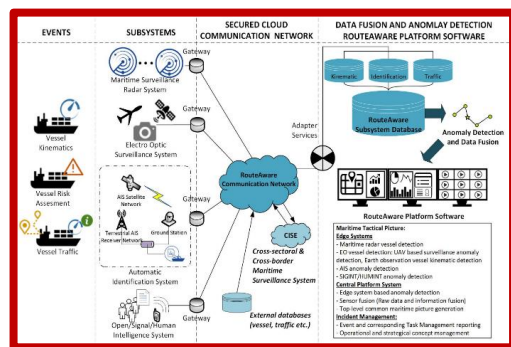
EVENTS

SUBSYSTEMS

SECURED CLOUD COMMUNICATION NETWORK

DATA FUSION AND ANOMALY DETECTION ROUTEAWARE PLATFORM SOFTWARE

Vessel Kinematics

Vessel Risk Assesment

Vessel Traffic

Maritime Surveillance Radar System

Gateway

Electro Optic Surveillance System

Gateway

AIS Satellite Network

Terrestrial AIS Receiver Network

Ground Station

Automatic Identification System

Gateway

Open/Signal/Human Intelligence System

Gateway

RouteAware Communication Network

CISE

Cross-sectoral & Cross-border Maritime Surveillance System

External databases (vessel, traffic etc.)

Adapter Services

Kinematic

Identification

Traffic

RouteAware Subsystem Database

Anomaly Detection and Data Fusion

RouteAware Platform Software

Maritime Tactical Picture:
Edge Systems
- Maritime radar vessel detection
- EO vessel detection; UAV based surveillance anomaly detection, Earth observation vessel kinematic detection
- AIS anomaly detection
- SIGINT/HUMINT anomaly detection
Central Platform System
- Edge system based anomaly detection
- Sensor fusion (Raw data and information fusion)
- Top-level common maritime picture generation
Incident Management:
- Event and corresponding Task Management reporting
- Operational and strategical concept management